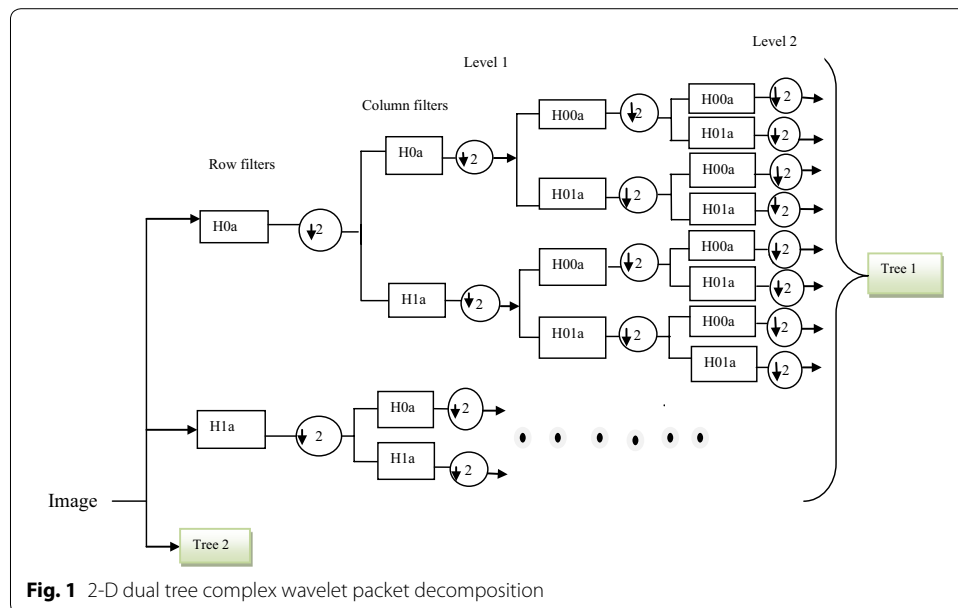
Level 2

Level 1

Column filters

Row filters

H0a

2

H0a

2

H00a

2

H00a

2

H01a

2

H01a

2

H00a

2

H01a

2

H1a

2

H00a

2

H00a

2

H01a

2

Tree 1

H01a

2

H00a

2

H01a

2

H1a

2

H0a

2

H1a

2

Image

Tree 2

**Fig. 1** 2-D dual tree complex wavelet packet decomposition